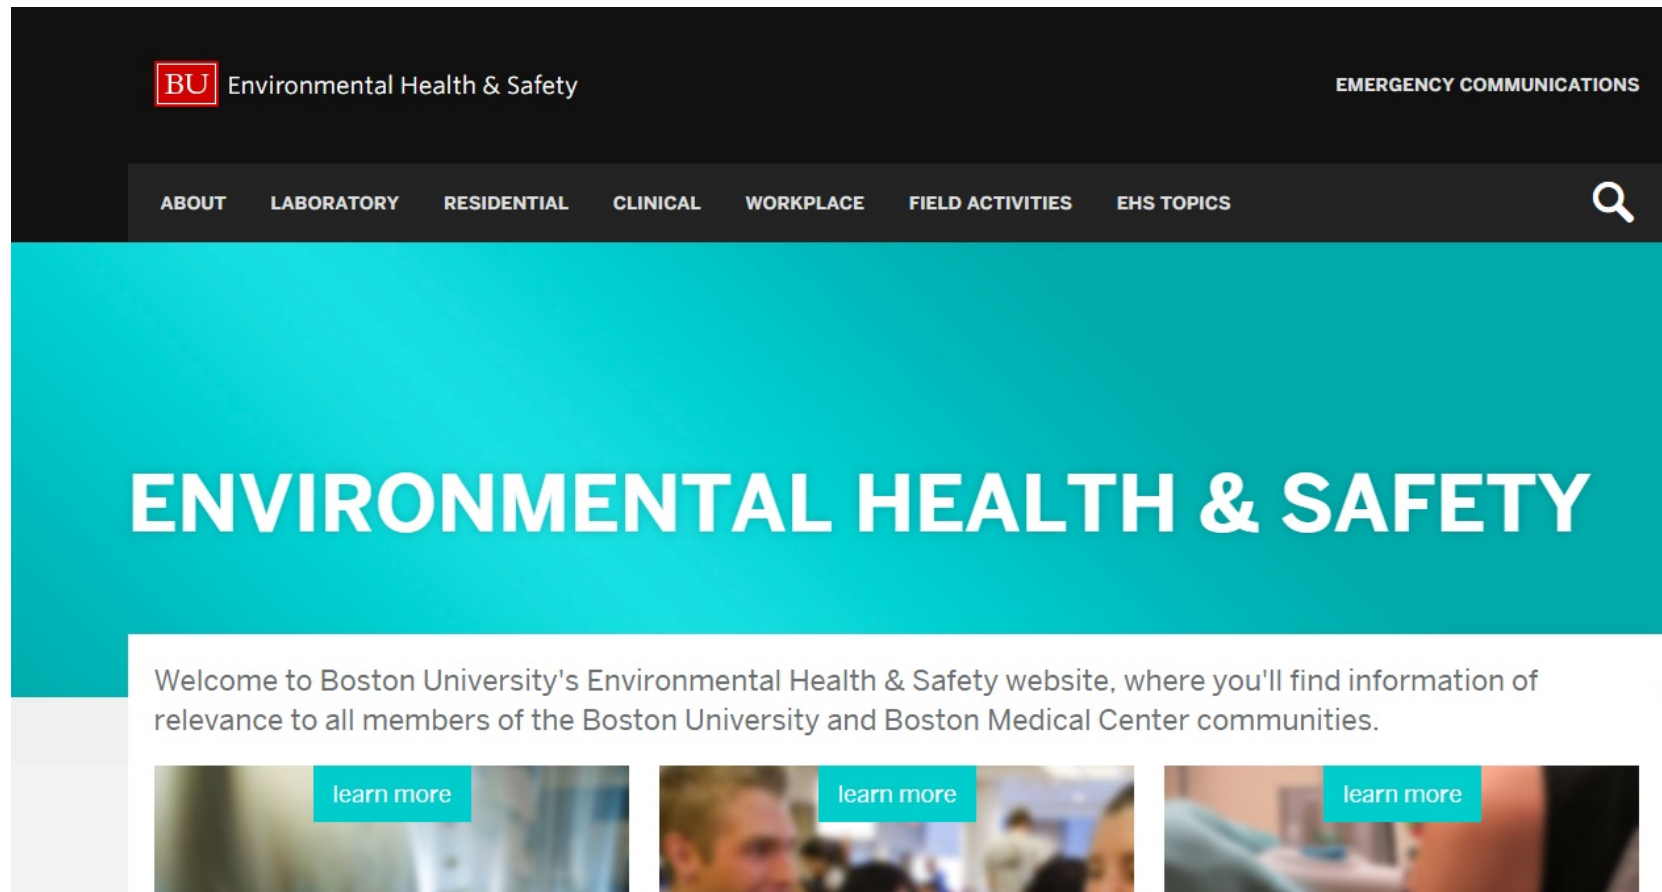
BU Environmental Health & Safety

EMERGENCY COMMUNICATIONS

ABOUT LABORATORY RESIDENTIAL CLINICAL WORKPLACE FIELD ACTIVITIES EHS TOPICS

ENVIRONMENTAL HEALTH & SAFETY

Welcome to Boston University's Environmental Health & Safety website, where you'll find information of relevance to all members of the Boston University and Boston Medical Center communities.

learn more

learn more

learn more